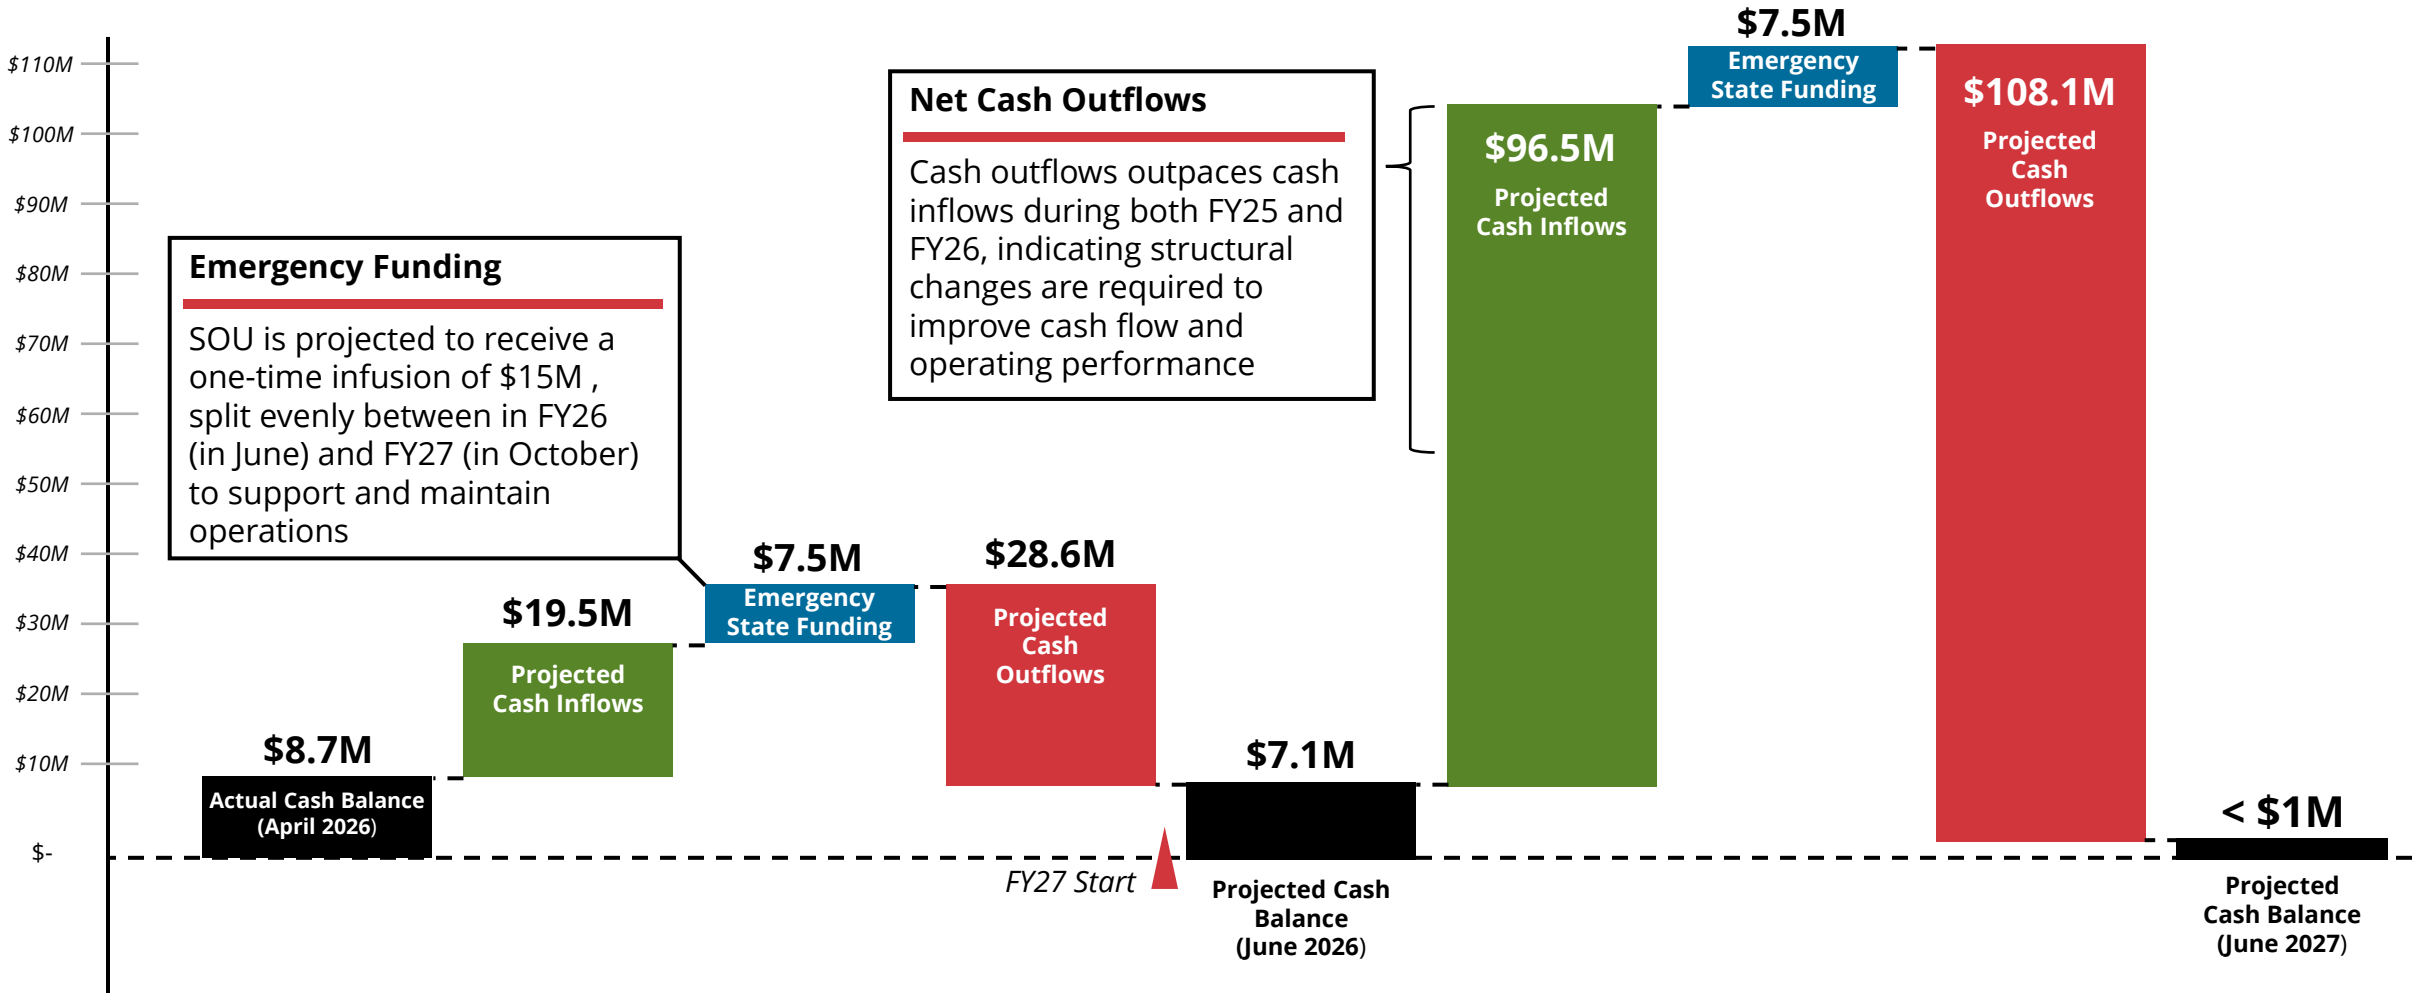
$110M
$100M
$90M
$80M
$70M
$60M
$50M
$40M
$30M
$20M
$10M
$-

Emergency Funding

SOU is projected to receive a one-time infusion of $15M , split evenly between in FY26 (in June) and FY27 (in October) to support and maintain operations

Net Cash Outflows

Cash outflows outpaces cash inflows during both FY25 and FY26, indicating structural changes are required to improve cash flow and operating performance

$8.7M
Actual Cash Balance (April 2026)

$19.5M
Projected Cash Inflows

$7.5M
Emergency State Funding

$28.6M
Projected Cash Outflows

FY27 Start

$7.1M
Projected Cash Balance (June 2026)

$96.5M
Projected Cash Inflows

$7.5M
Emergency State Funding

$108.1M
Projected Cash Outflows

< $1M
Projected Cash Balance (June 2027)